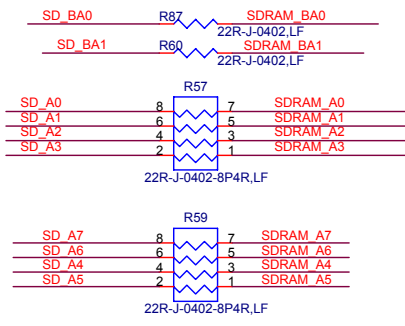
SD_BA0 R87 SDRAM_BA0
22R-J-0402,LF
SD_BA1 R60 SDRAM_BA1
22R-J-0402,LF

R57
SD_A0 8 7 SDRAM_A0
SD_A1 6 5 SDRAM_A1
SD_A2 4 3 SDRAM_A2
SD_A3 2 1 SDRAM_A3
22R-J-0402-8P4R,LF

R59
SD_A7 8 7 SDRAM_A7
SD_A6 6 5 SDRAM_A6
SD_A4 4 3 SDRAM_A4
SD_A5 2 1 SDRAM_A5
22R-J-0402-8P4R,LF